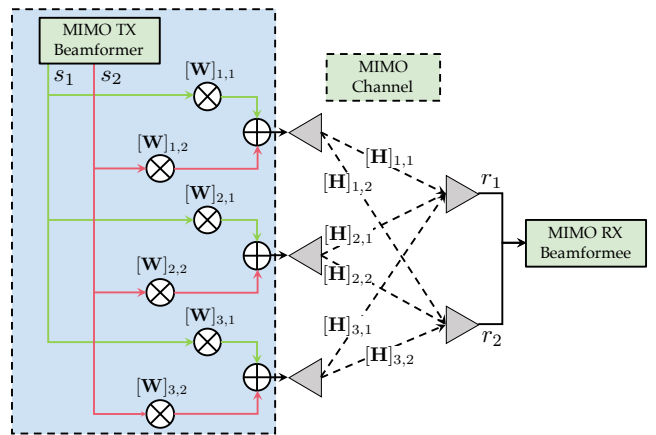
MIMO TX Beamformer

$s_1$ $s_2$

$[\mathbf{W}]_{1,1}$

$[\mathbf{W}]_{1,2}$

$[\mathbf{W}]_{2,1}$

$[\mathbf{W}]_{2,2}$

$[\mathbf{W}]_{3,1}$

$[\mathbf{W}]_{3,2}$

MIMO Channel

$[\mathbf{H}]_{1,1}$

$[\mathbf{H}]_{1,2}$

$[\mathbf{H}]_{2,1}$

$[\mathbf{H}]_{2,2}$

$[\mathbf{H}]_{3,1}$

$[\mathbf{H}]_{3,2}$

$r_1$

$r_2$

MIMO RX Beamformee